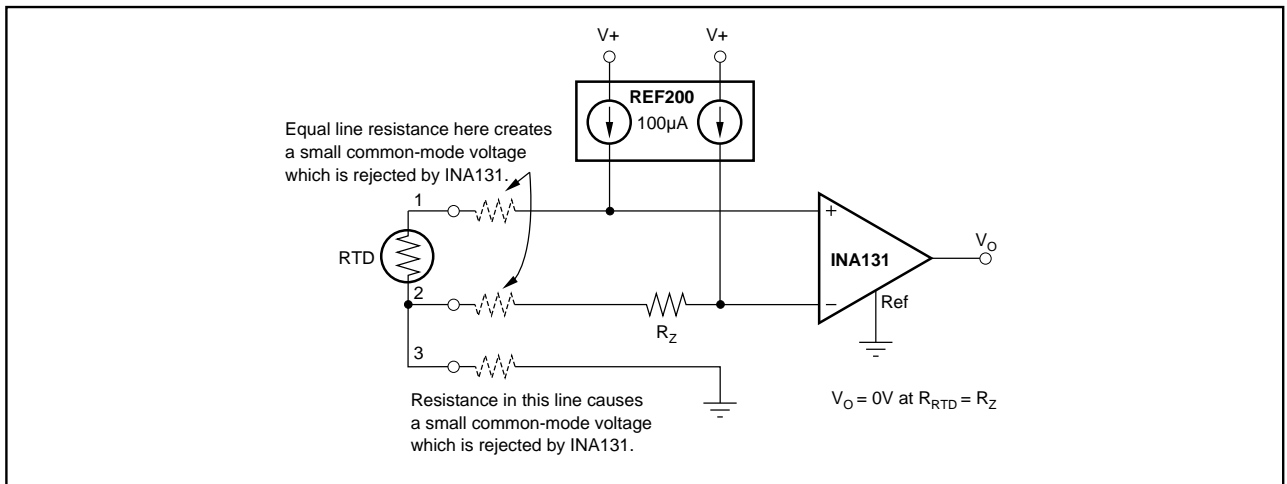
V+
V+
REF200
100µA
Equal line resistance here creates a small common-mode voltage which is rejected by INA131.
1
RTD
2
3
+
INA131
−
Ref
$V_O$
$R_Z$
Resistance in this line causes a small common-mode voltage which is rejected by INA131.
$V_O = 0V$ at $R_{RTD} = R_Z$